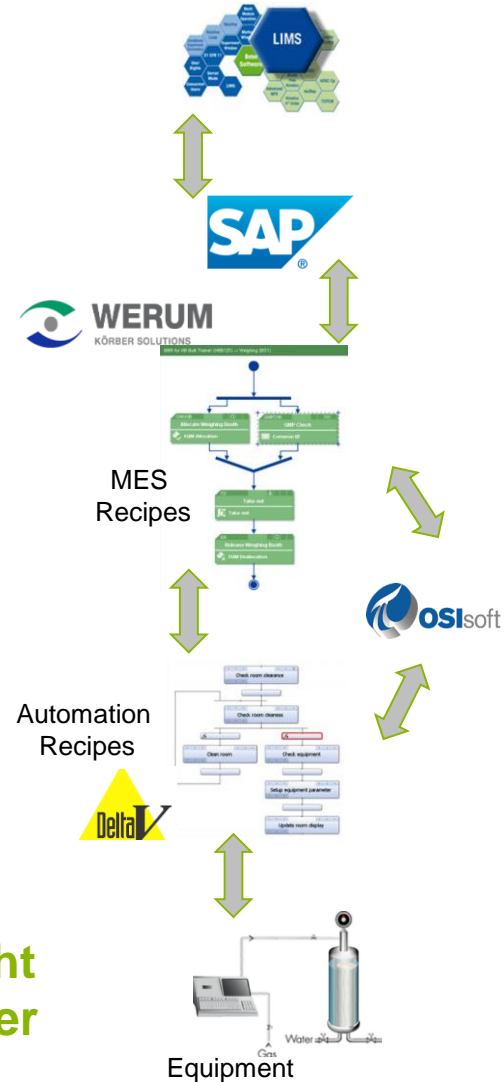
LIMS

SAP

WERUM
KÖRBER SOLUTIONS

Allocate Weighing Booth
GMP Check
Take out
Release Weighing Booth

MES
Recipes

OSIsoft

Check room clearance
Check room cleaness
Clean room
Check equipment
Setup equipment parameter
Update room display

Automation
Recipes

DeltaV

ht
er

Water
Gas

Equipment